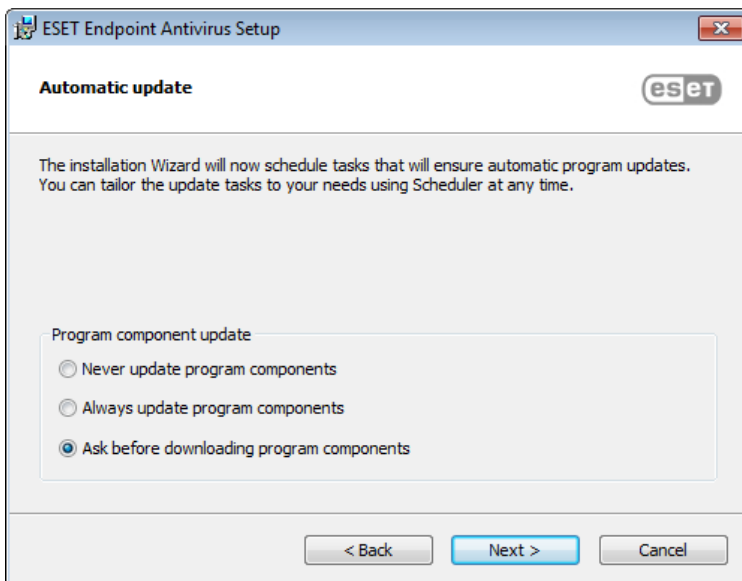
ESET Endpoint Antivirus Setup

Automatic update

eset

The installation Wizard will now schedule tasks that will ensure automatic program updates. You can tailor the update tasks to your needs using Scheduler at any time.

Program component update

Never update program components

Always update program components

Ask before downloading program components

< Back

Next >

Cancel